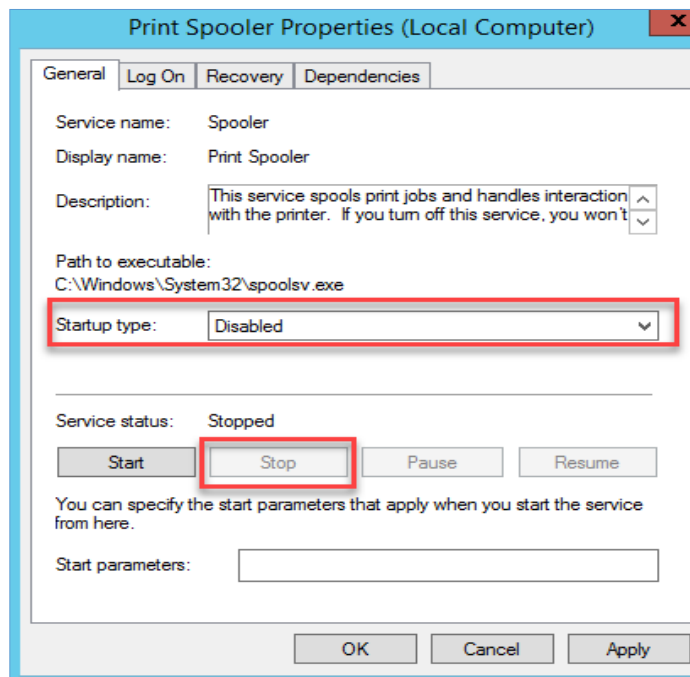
Print Spooler Properties (Local Computer)

General | Log On | Recovery | Dependencies

Service name: Spooler

Display name: Print Spooler

Description: This service spools print jobs and handles interaction with the printer. If you turn off this service, you won't

Path to executable:
C:\Windows\System32\spoolsv.exe

Startup type: Disabled

Service status: Stopped

Start | Stop | Pause | Resume

You can specify the start parameters that apply when you start the service from here.

Start parameters:

OK | Cancel | Apply